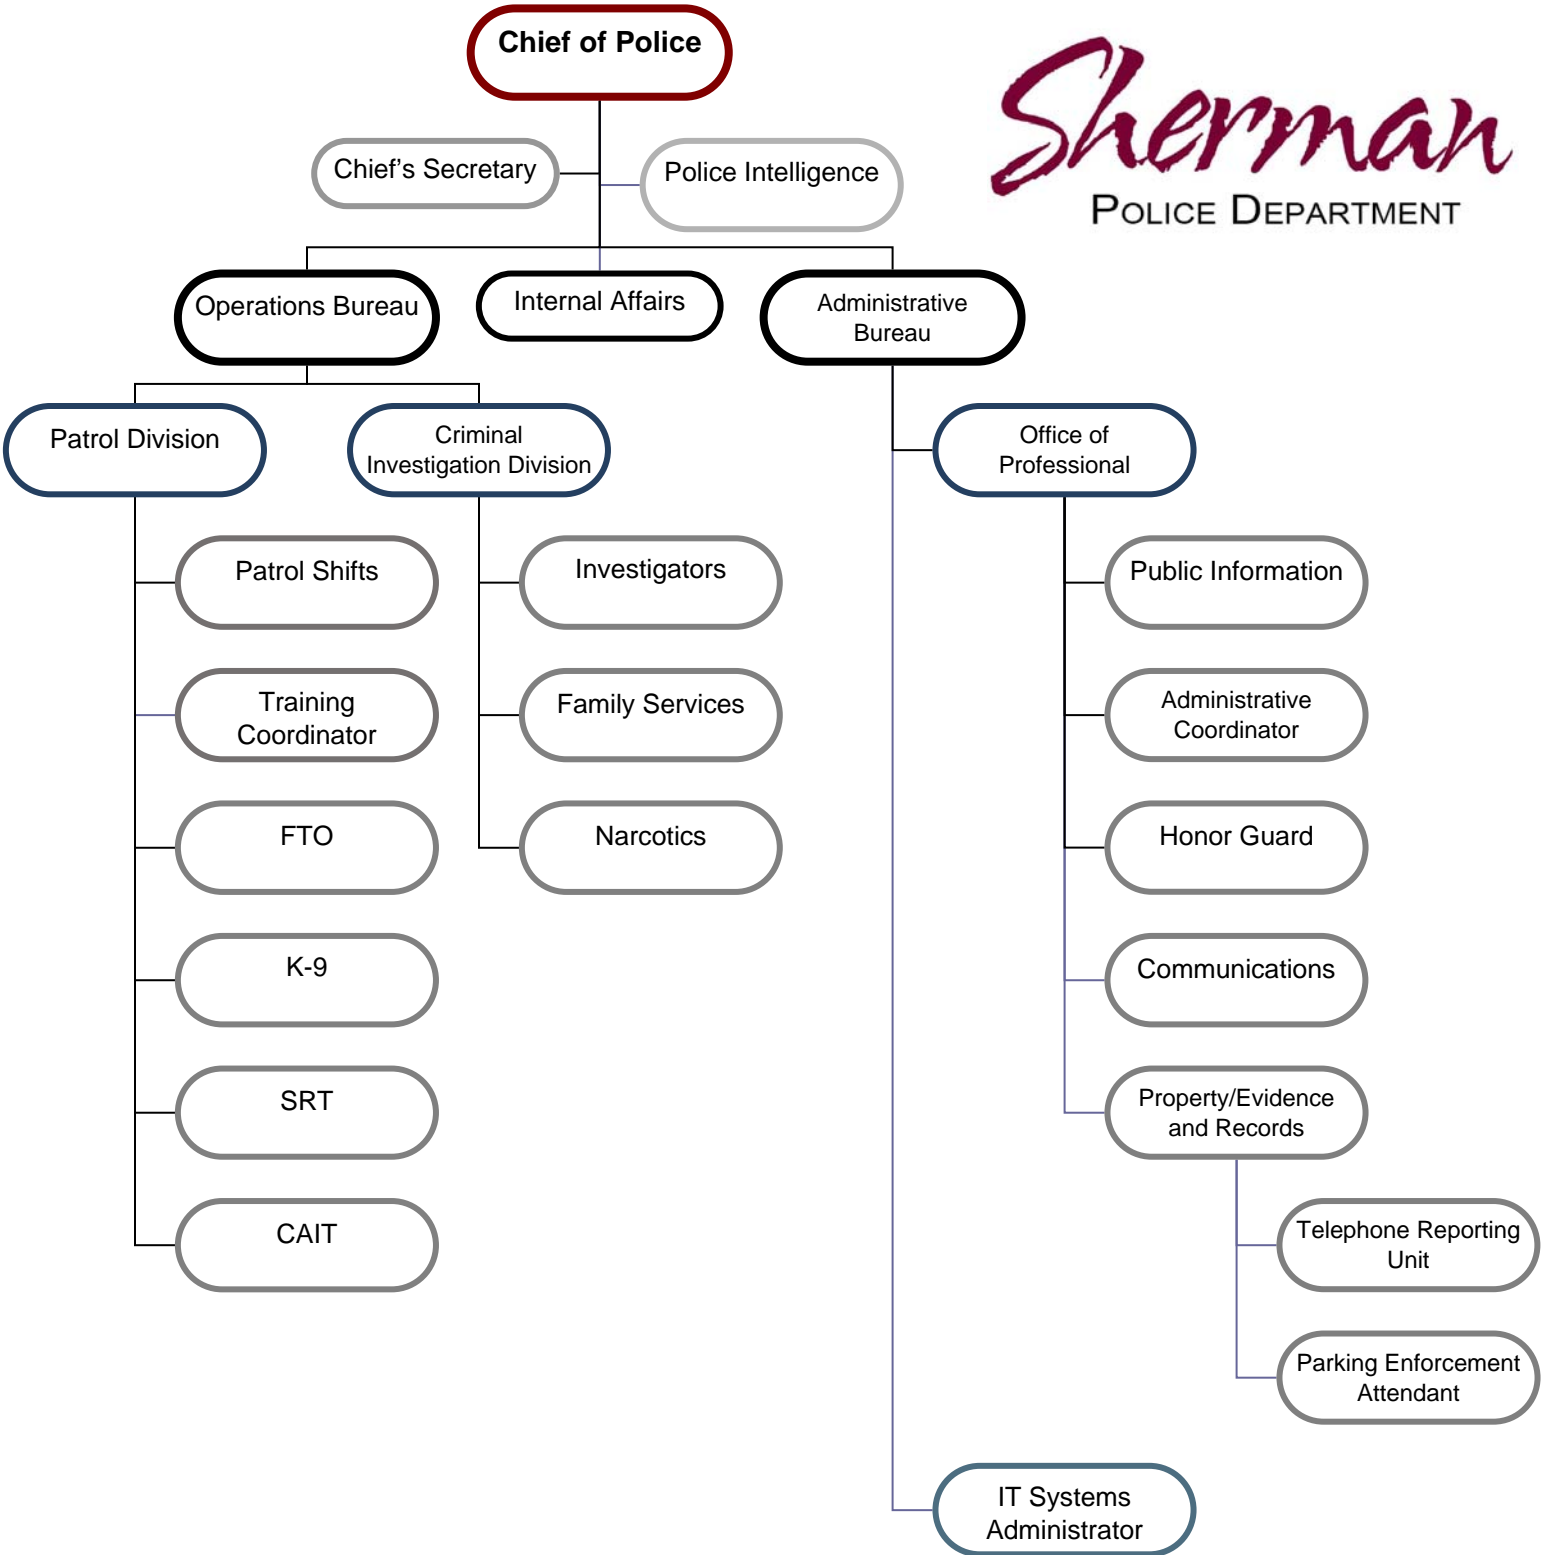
Chief of Police

Sherman
POLICE DEPARTMENT

Chief's Secretary

Police Intelligence

Operations Bureau

Internal Affairs

Administrative Bureau

Patrol Division

Criminal Investigation Division

Office of Professional

Patrol Shifts

Training Coordinator

FTO

K-9

SRT

CAIT

Investigators

Family Services

Narcotics

Public Information

Administrative Coordinator

Honor Guard

Communications

Property/Evidence and Records

Telephone Reporting Unit

Parking Enforcement Attendant

IT Systems Administrator